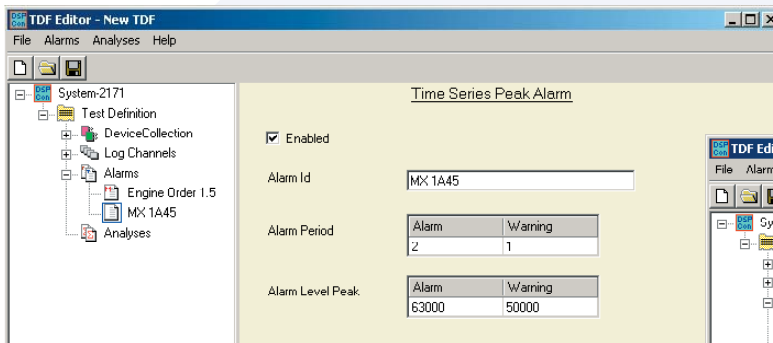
TDF Editor - New TDF

File Alarms Analyses Help

System-2171
Test Definition
DeviceCollection
Log Channels
Alarms
Engine Order 1.5
MX 1A45
Analyses

Time Series Peak Alarm

Enabled

Alarm Id
MX 1A45

Alarm Period
| Alarm | Warning |
|---|---|
| 2 | 1 |

Alarm Level Peak
| Alarm | Warning |
|---|---|
| 63000 | 50000 |

TDF Edi
File Alarm
Sy